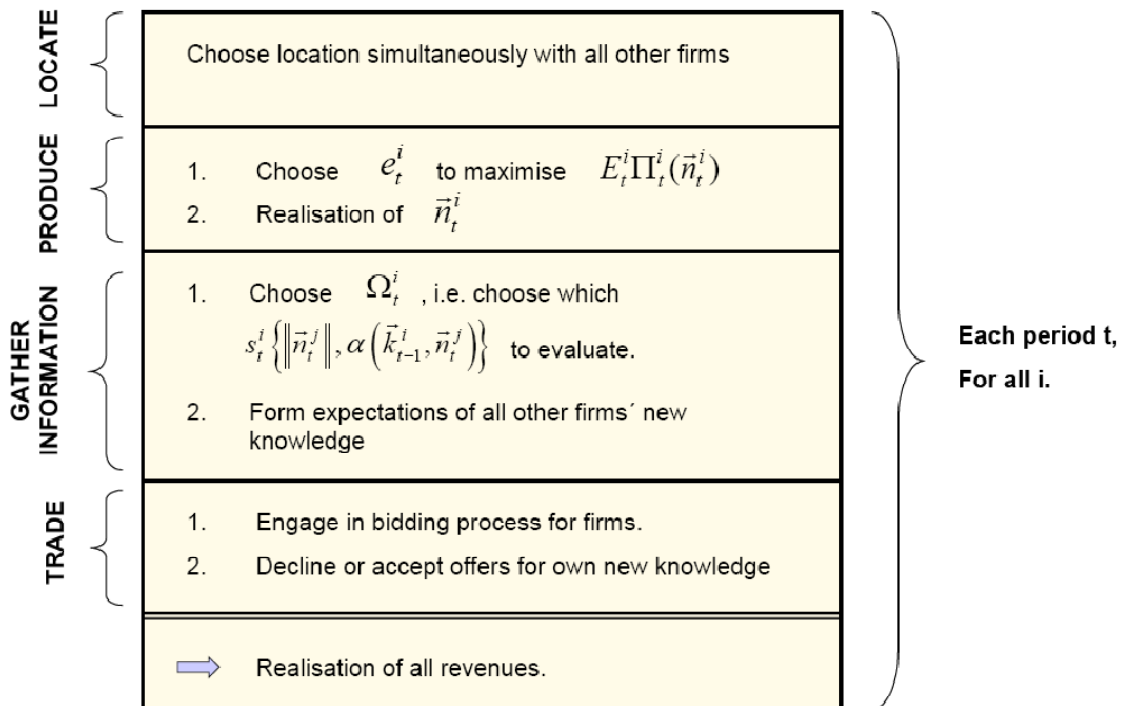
LOCATE

Choose location simultaneously with all other firms

PRODUCE

1. Choose $e_t^i$ to maximise $E_t^i \Pi_t^i(\vec{n}_t^i)$
2. Realisation of $\vec{n}_t^i$

GATHER INFORMATION

1. Choose $\Omega_t^i$ , i.e. choose which $s_t^i \left\{ \left\| \vec{n}_t^j \right\|, \alpha\left( \vec{k}_{t-1}^i, \vec{n}_t^j \right) \right\}$ to evaluate.

2. Form expectations of all other firms´ new knowledge

TRADE

1. Engage in bidding process for firms.
2. Decline or accept offers for own new knowledge

Realisation of all revenues.

Each period t,
For all i.